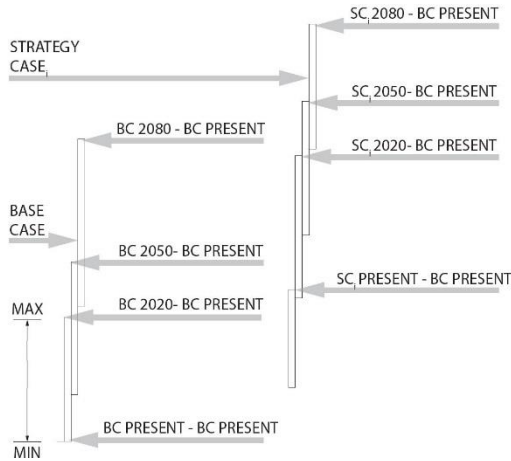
SC$_i$2080 - BC PRESENT

STRATEGY CASE$_i$

SC$_i$2050- BC PRESENT

SC$_i$2020- BC PRESENT

BC 2080 - BC PRESENT

BASE CASE

BC 2050- BC PRESENT

SC$_i$PRESENT - BC PRESENT

MAX

BC 2020- BC PRESENT

BC PRESENT - BC PRESENT

MIN